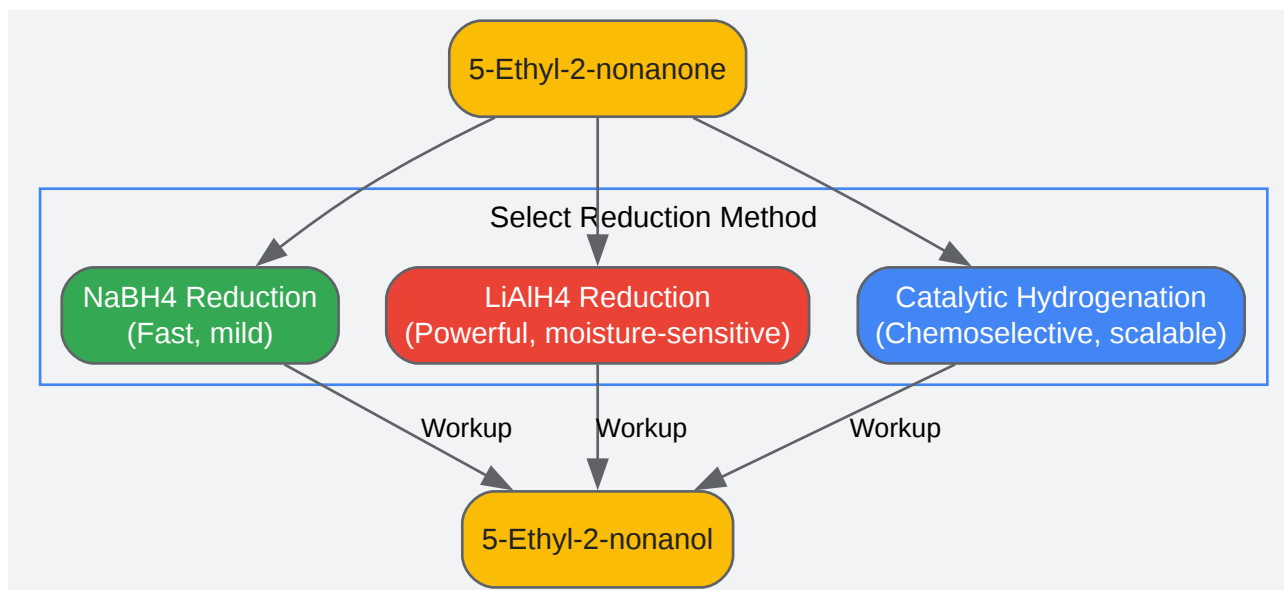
5-Ethyl-2-nonanone

Select Reduction Method

NaBH4 Reduction
(Fast, mild)

LiAlH4 Reduction
(Powerful, moisture-sensitive)

Catalytic Hydrogenation
(Chemoselective, scalable)

Workup

Workup

Workup

5-Ethyl-2-nonanol